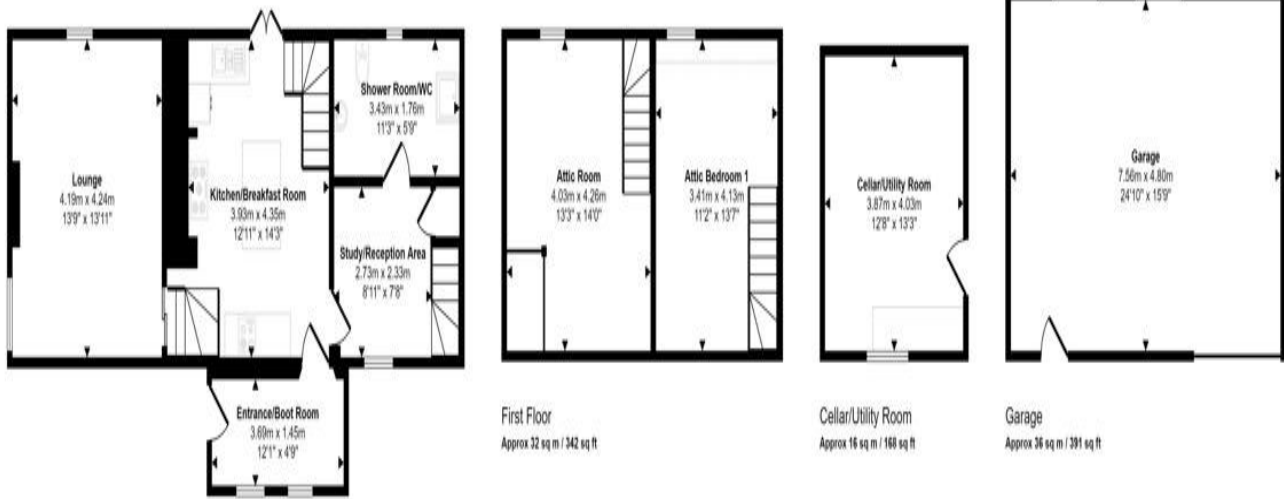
Lounge
4.19m x 4.24m
13'9" x 13'11"

Kitchen/Breakfast Room
3.93m x 4.35m
12'11" x 14'3"

Shower Room/WC
3.43m x 1.76m
11'3" x 5'9"

Study/Reception Area
2.73m x 2.33m
8'11" x 7'8"

Entrance/Boot Room
3.69m x 1.45m
12'1" x 4'9"

Attic Room
4.03m x 4.26m
13'3" x 14'0"

Attic Bedroom 1
3.41m x 4.13m
11'2" x 13'7"

First Floor
Approx 32 sq m / 342 sq ft

Cellar/Utility Room
3.87m x 4.03m
12'8" x 13'3"

Cellar/Utility Room
Approx 16 sq m / 168 sq ft

Garage
7.56m x 4.80m
24'10" x 15'9"

Garage
Approx 36 sq m / 391 sq ft